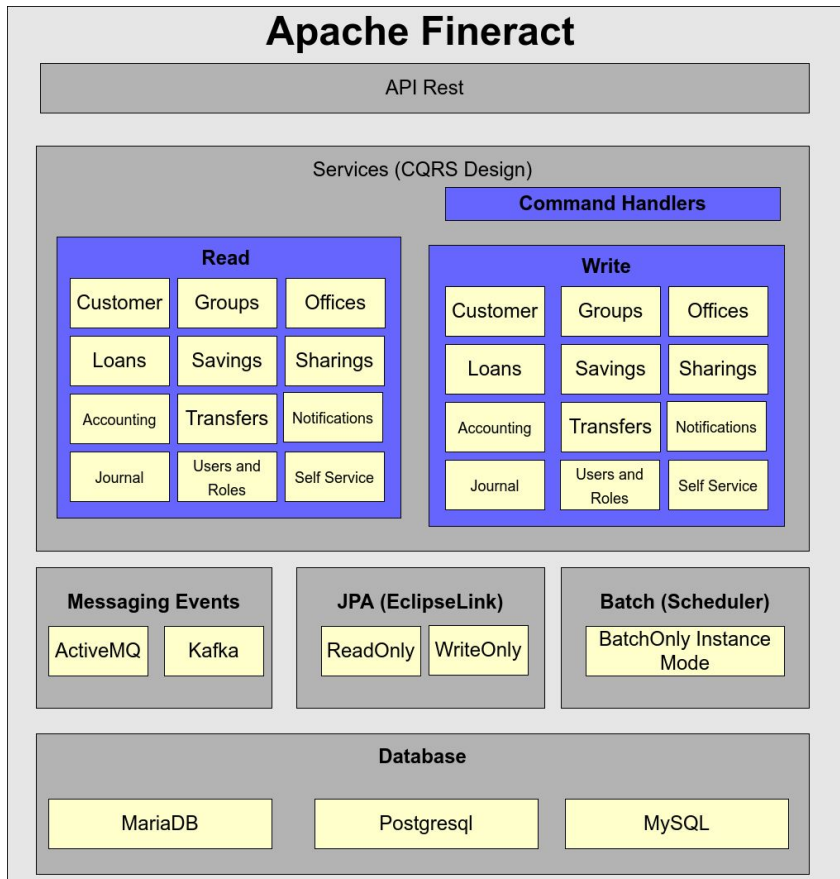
Apache Fineract

API Rest

Services (CQRS Design)

Command Handlers

Read

| Customer | Groups | Offices |
|---|---|---|
| Loans | Savings | Sharings |
| Accounting | Transfers | Notifications |
| Journal | Users and Roles | Self Service |

Write

| Customer | Groups | Offices |
|---|---|---|
| Loans | Savings | Sharings |
| Accounting | Transfers | Notifications |
| Journal | Users and Roles | Self Service |

Messaging Events

ActiveMQ Kafka

JPA (EclipseLink)

ReadOnly WriteOnly

Batch (Scheduler)

BatchOnly Instance Mode

Database

MariaDB Postgresql MySQL